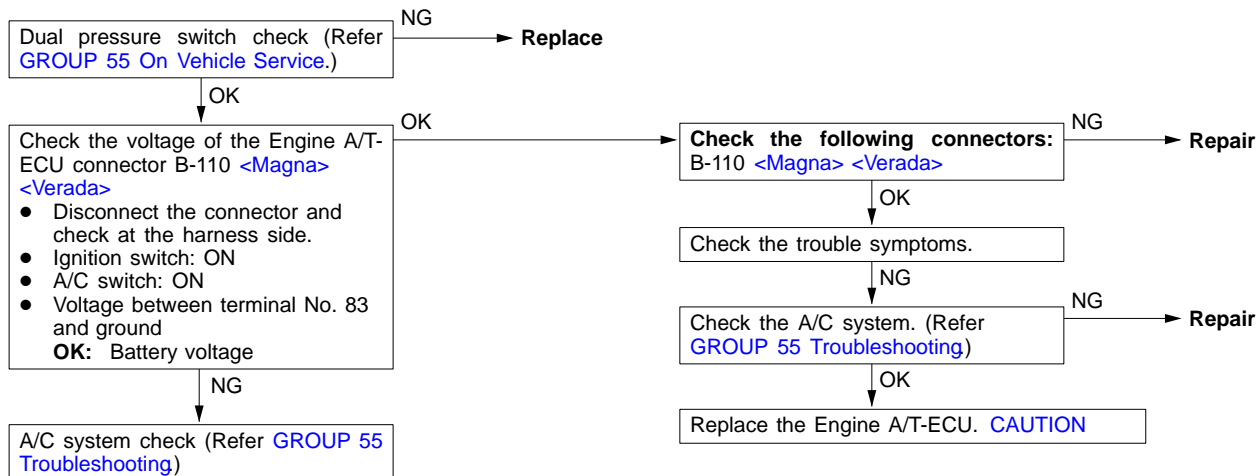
Dual pressure switch check (Refer GROUP 55 On Vehicle Service.)

NG

Replace

OK

Check the voltage of the Engine A/T-ECU connector B-110 <Magna> <Verada>
● Disconnect the connector and check at the harness side.
● Ignition switch: ON
● A/C switch: ON
● Voltage between terminal No. 83 and ground
**OK:** Battery voltage

OK

**Check the following connectors:** B-110 <Magna> <Verada>

NG

Repair

OK

Check the trouble symptoms.

NG

Check the A/C system. (Refer GROUP 55 Troubleshooting.)

NG

Repair

OK

Replace the Engine A/T-ECU. CAUTION

NG

A/C system check (Refer GROUP 55 Troubleshooting.)